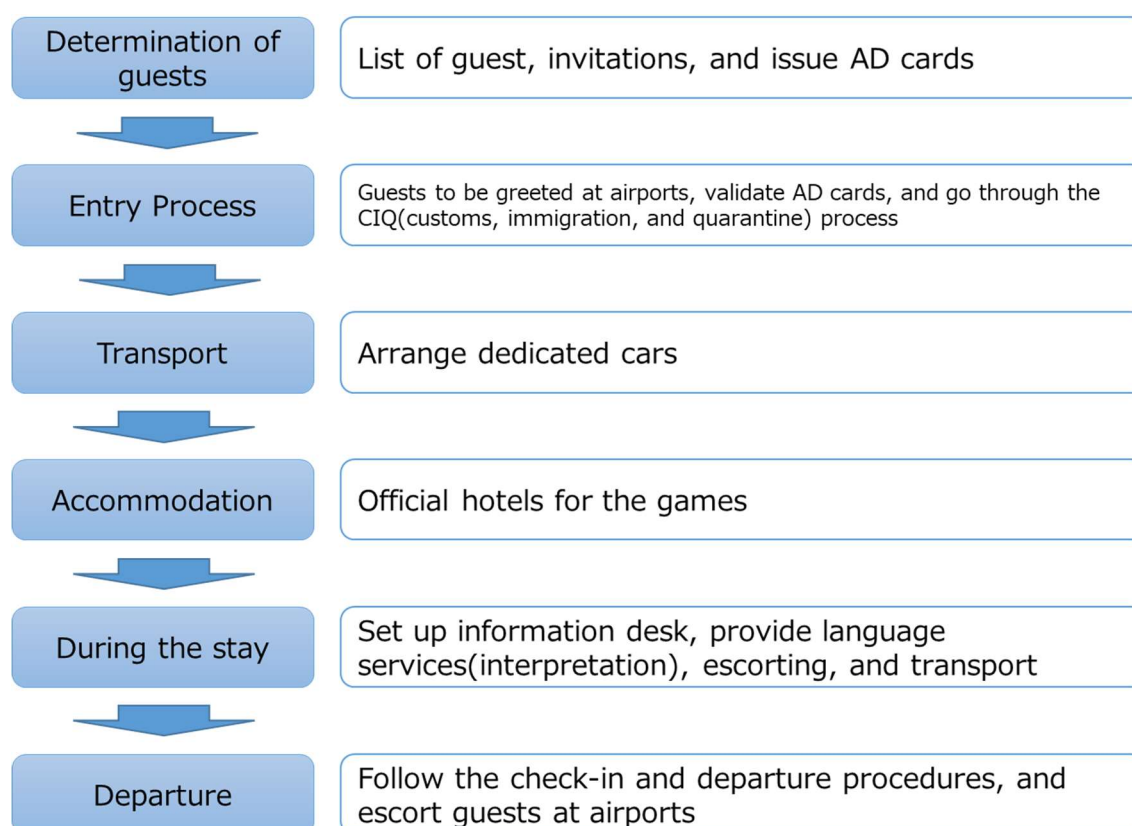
Determination of guests

List of guest, invitations, and issue AD cards

Entry Process

Guests to be greeted at airports, validate AD cards, and go through the CIQ(customs, immigration, and quarantine) process

Transport

Arrange dedicated cars

Accommodation

Official hotels for the games

During the stay

Set up information desk, provide language services(interpretation), escorting, and transport

Departure

Follow the check-in and departure procedures, and escort guests at airports